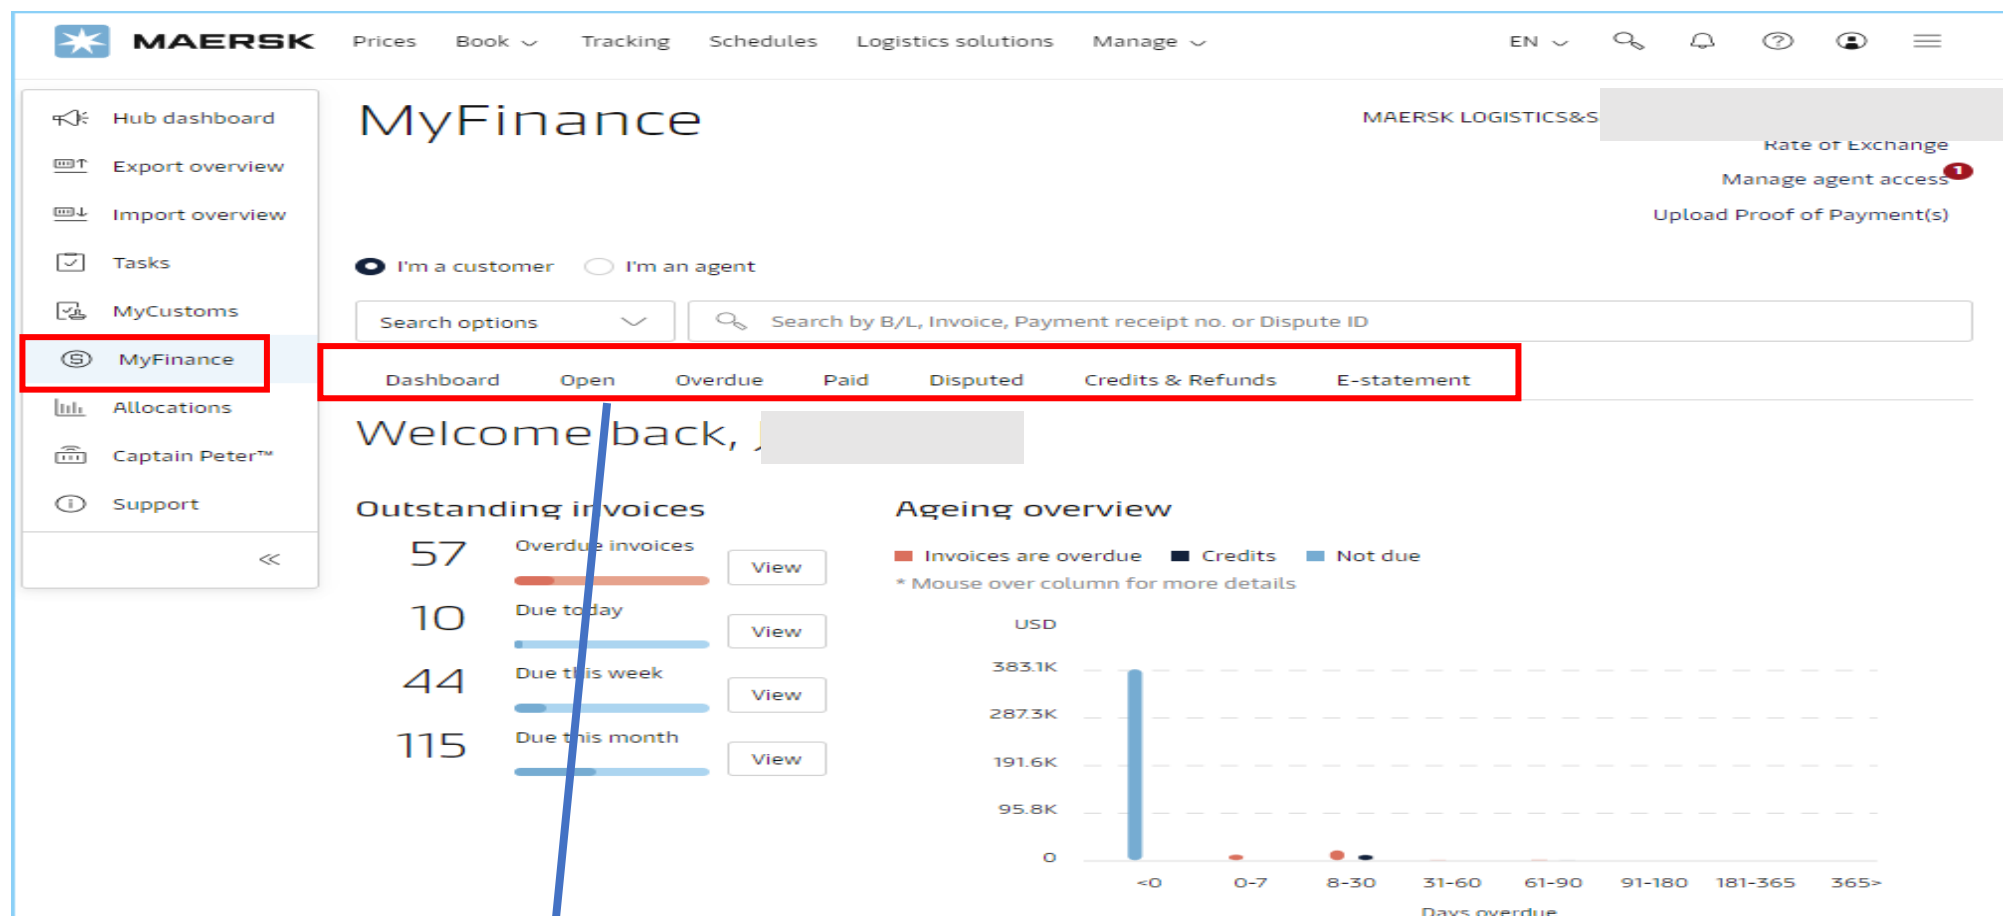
MAERSK Prices Book Tracking Schedules Logistics solutions Manage EN

Hub dashboard
Export overview
Import overview
Tasks
MyCustoms
MyFinance
Allocations
Captain Peter™
Support
«

MyFinance

MAERSK LOGISTICS&S
Rate of Exchange
Manage agent access 1
Upload Proof of Payment(s)

I'm a customer I'm an agent

Search options
Search by B/L, Invoice, Payment receipt no. or Dispute ID

Dashboard Open Overdue Paid Disputed Credits & Refunds E-statement

Welcome back, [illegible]

Outstanding invoices
57 Overdue invoices View
10 Due today View
44 Due this week View
115 Due this month View

Ageing overview
Invoices are overdue Credits Not due
* Mouse over column for more details

USD
383.1K
287.3K
191.6K
95.8K
0
<0 0-7 8-30 31-60 61-90 91-180 181-365 365>
Days overdue